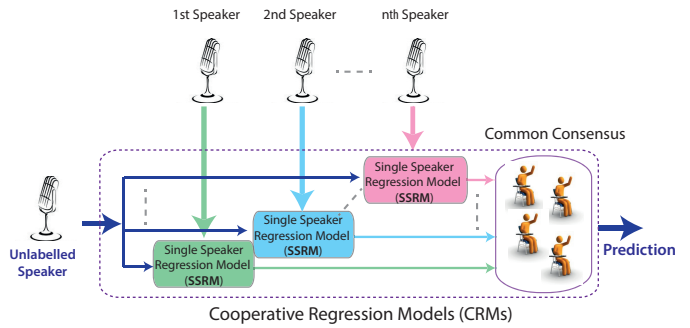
1st Speaker 2nd Speaker nth Speaker

Common Consensus

Single Speaker Regression Model (SSRM)

Single Speaker Regression Model (SSRM)

Single Speaker Regression Model (SSRM)

Unlabelled Speaker

Prediction

Cooperative Regression Models (CRMs)